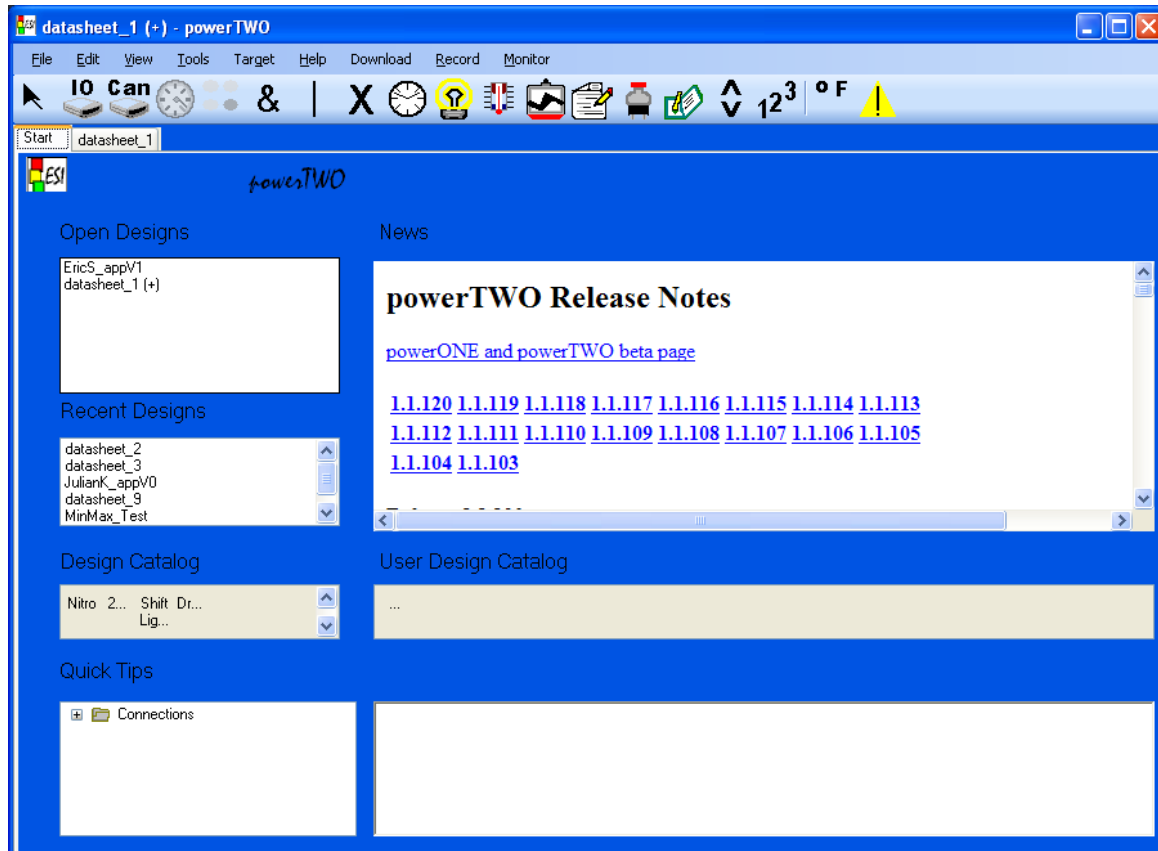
datasheet_1 (+) - powerTWO

File Edit View Tools Target Help Download Record Monitor

IO Can & X $1 2^3$ °F

Start datasheet_1

ESI powerTWO

Open Designs

EricS_appV1
datasheet_1 (+)

Recent Designs

datasheet_2
datasheet_3
JulianK_appV0
datasheet_9
MinMax_Test

Design Catalog

Nitro 2... Shift Dr... Lig...

Quick Tips

Connections

News

powerTWO Release Notes

powerONE and powerTWO beta page

1.1.120 1.1.119 1.1.118 1.1.117 1.1.116 1.1.115 1.1.114 1.1.113 1.1.112 1.1.111 1.1.110 1.1.109 1.1.108 1.1.107 1.1.106 1.1.105 1.1.104 1.1.103

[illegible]

User Design Catalog

...